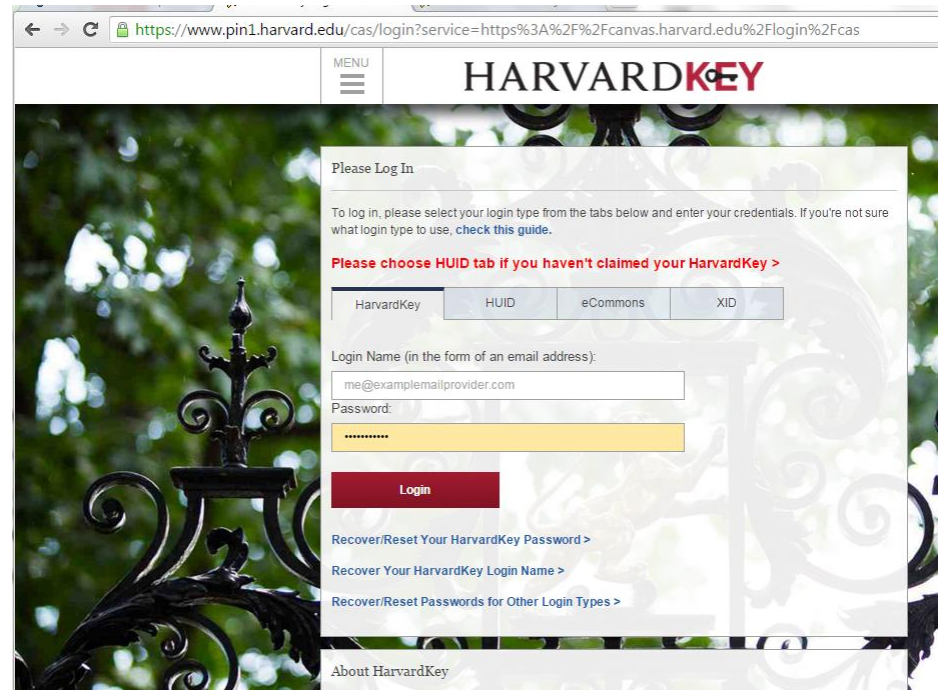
https://www.pin1.harvard.edu/cas/login?service=https%3A%2F%2Fcanvas.harvard.edu%2Flogin%2Fcas

MENU

HARVARDKEY

Please Log In

To log in, please select your login type from the tabs below and enter your credentials. If you're not sure what login type to use, check this guide.

Please choose HUID tab if you haven't claimed your HarvardKey >

HarvardKey | HUID | eCommons | XID

Login Name (in the form of an email address):

me@exampleemailprovider.com

Password:

•••••••••••

Login

Recover/Reset Your HarvardKey Password >

Recover Your HarvardKey Login Name >

Recover/Reset Passwords for Other Login Types >

About HarvardKey